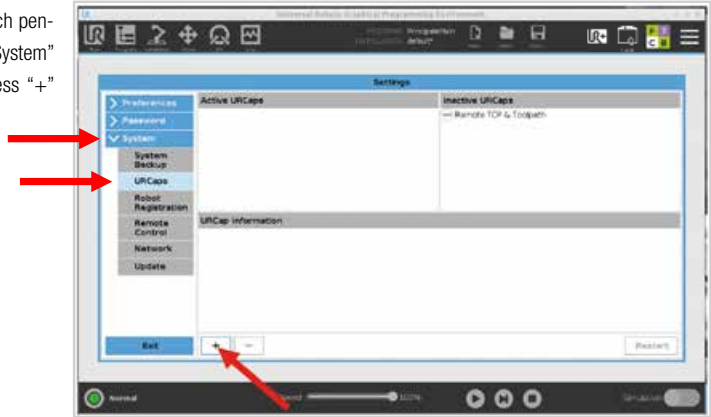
ch pen-
System"
ess "+"

Universal Robots Graphical Programming Environment

PROGRAM
INSTALLATION default*

Settings

Preferences
Password
System
System Backup
URCaps
Robot Registration
Remote Control
Network
Update

Active URCaps

Inactive URCaps
Remote TCP & Toolpath

URCap information

Exit

+
—

Restart

Normal

Speed 100%

Simulation